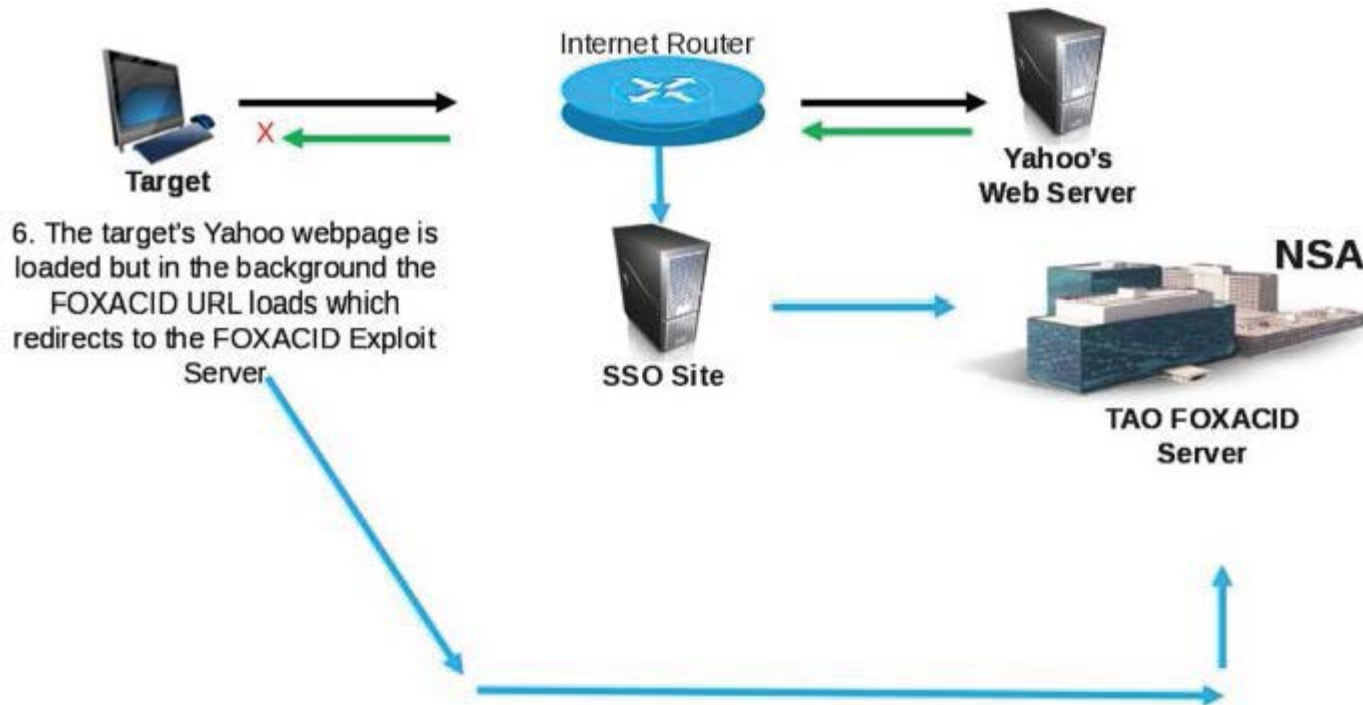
Internet Router

Target

X

Yahoo's Web Server

6. The target's Yahoo webpage is loaded but in the background the FOXACID URL loads which redirects to the FOXACID Exploit Server

SSO Site

NSA

TAO FOXACID Server